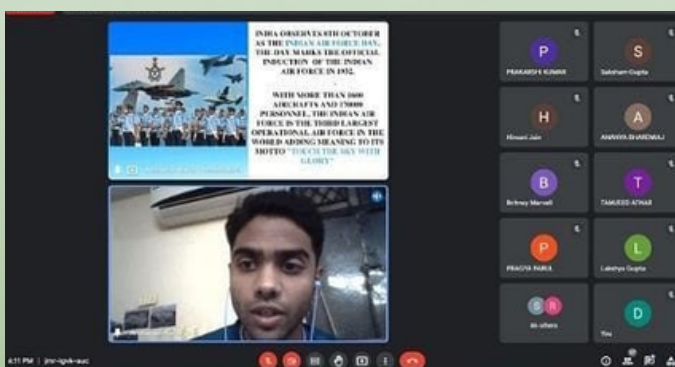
INDIA OBSERVES 8TH OCTOBER AS THE INDIAN AIR FORCE DAY. THE DAY MARKS THE OFFICIAL INDUCTION OF THE INDIAN AIR FORCE IN 1932.

WITH MORE THAN 1600 AIRCRAFTS AND 170000 PERSONNEL, THE INDIAN AIR FORCE IS THE THIRD LARGEST OPERATIONAL AIR FORCE IN THE WORLD ADDING MEANING TO ITS MOTTO "TOUCH THE SKY WITH GLORY"

P
PRAKARSHI KUMAR
S
Saksham Gupta
H
Himani Jain
A
ANANYA BHARDWAJ
B
Britney Marvell
T
TANUEED ATHAR
P
PRAGYA PARUL
L
Lakshya Gupta
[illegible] others
D
You

4:11 PM | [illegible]